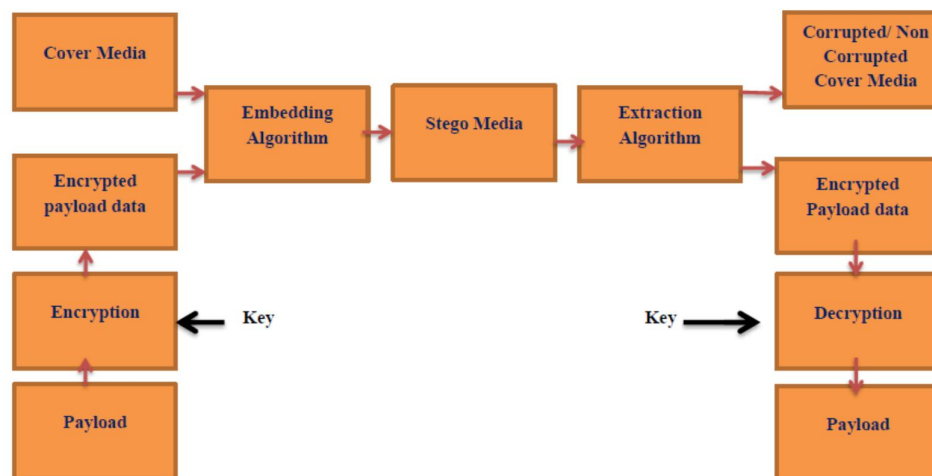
Cover Media

Encrypted payload data

Encryption

Key

Payload

Embedding Algorithm

Stego Media

Extraction Algorithm

Corrupted/ Non Corrupted Cover Media

Encrypted Payload data

Key

Decryption

Payload